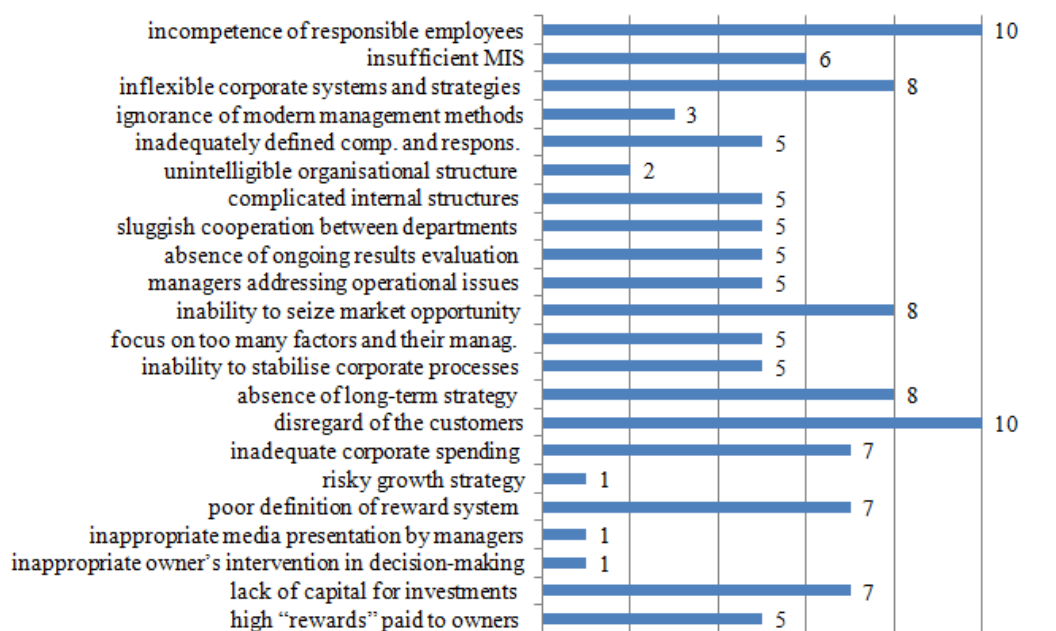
| | |
|---|---|
| incompetence of responsible employees | 10 |
| insufficient MIS | 6 |
| inflexible corporate systems and strategies | 8 |
| ignorance of modern management methods | 3 |
| inadequately defined comp. and respons. | 5 |
| unintelligible organisational structure | 2 |
| complicated internal structures | 5 |
| sluggish cooperation between departments | 5 |
| absence of ongoing results evaluation | 5 |
| managers addressing operational issues | 5 |
| inability to seize market opportunity | 8 |
| focus on too many factors and their manag. | 5 |
| inability to stabilise corporate processes | 5 |
| absence of long-term strategy | 8 |
| disregard of the customers | 10 |
| inadequate corporate spending | 7 |
| risky growth strategy | 1 |
| poor definition of reward system | 7 |
| inappropriate media presentation by managers | 1 |
| inappropriate owner's intervention in decision-making | 1 |
| lack of capital for investments | 7 |
| high "rewards" paid to owners | 5 |